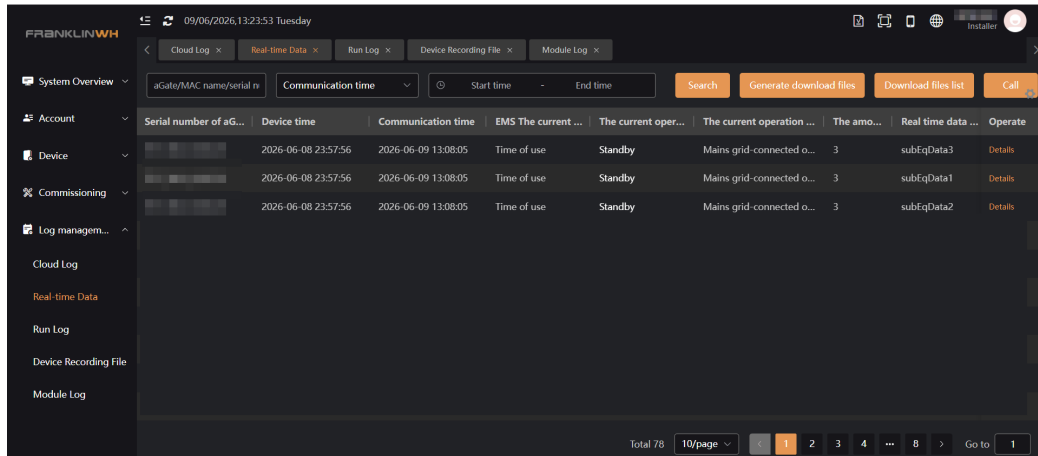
FRANKLINWH

09/06/2026,13:23:53 Tuesday

Installer

Cloud Log × Real-time Data × Run Log × Device Recording File × Module Log ×

System Overview

Account

Device

Commissioning

Log managem...

Cloud Log

Real-time Data

Run Log

Device Recording File

Module Log

aGate/MAC name/serial n

Communication time

Start time - End time

Search

Generate download files

Download files list

Call

| Serial number of aG... | Device time | Communication time | EMS The current ... | The current oper... | The current operation ... | The amo... | Real time data ... | Operate |
|---|---|---|---|---|---|---|---|---|
| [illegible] | 2026-06-08 23:57:56 | 2026-06-09 13:08:05 | Time of use | Standby | Mains grid-connected o... | 3 | subEqData3 | Details |
| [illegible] | 2026-06-08 23:57:56 | 2026-06-09 13:08:05 | Time of use | Standby | Mains grid-connected o... | 3 | subEqData1 | Details |
| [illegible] | 2026-06-08 23:57:56 | 2026-06-09 13:08:05 | Time of use | Standby | Mains grid-connected o... | 3 | subEqData2 | Details |

Total 78 10/page 1 2 3 4 ••• 8 Go to 1